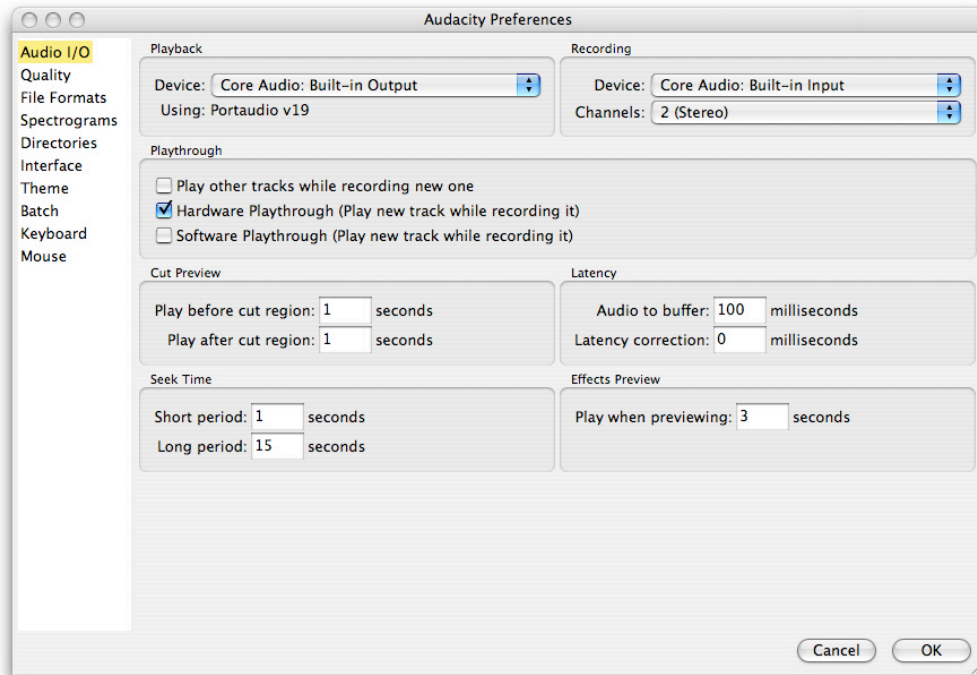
Audacity Preferences

Audio I/O
Quality
File Formats
Spectrograms
Directories
Interface
Theme
Batch
Keyboard
Mouse

Playback

Device: Core Audio: Built-in Output

Using: Portaudio v19

Recording

Device: Core Audio: Built-in Input

Channels: 2 (Stereo)

Playthrough

Play other tracks while recording new one

Hardware Playthrough (Play new track while recording it)

Software Playthrough (Play new track while recording it)

Cut Preview

Play before cut region: 1 seconds

Play after cut region: 1 seconds

Latency

Audio to buffer: 100 milliseconds

Latency correction: 0 milliseconds

Seek Time

Short period: 1 seconds

Long period: 15 seconds

Effects Preview

Play when previewing: 3 seconds

Cancel

OK